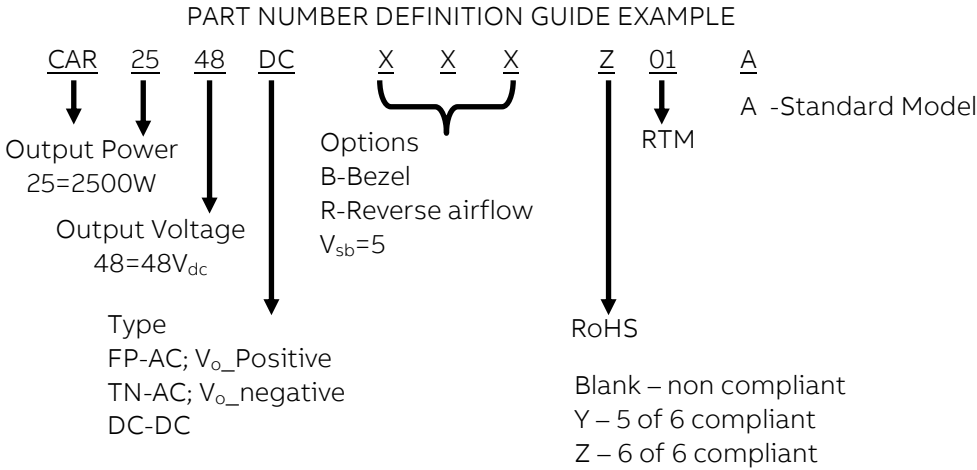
PART NUMBER DEFINITION GUIDE EXAMPLE

CAR 25 48 DC X X X Z 01 A

A -Standard Model

Output Power
25=2500W

Options
B-Bezel
R-Reverse airflow
$V_{sb}$=5

RTM

Output Voltage
48=48$V_{dc}$

Type
FP-AC; $V_o$_Positive
TN-AC; $V_o$_negative
DC-DC

RoHS

Blank – non compliant
Y – 5 of 6 compliant
Z – 6 of 6 compliant